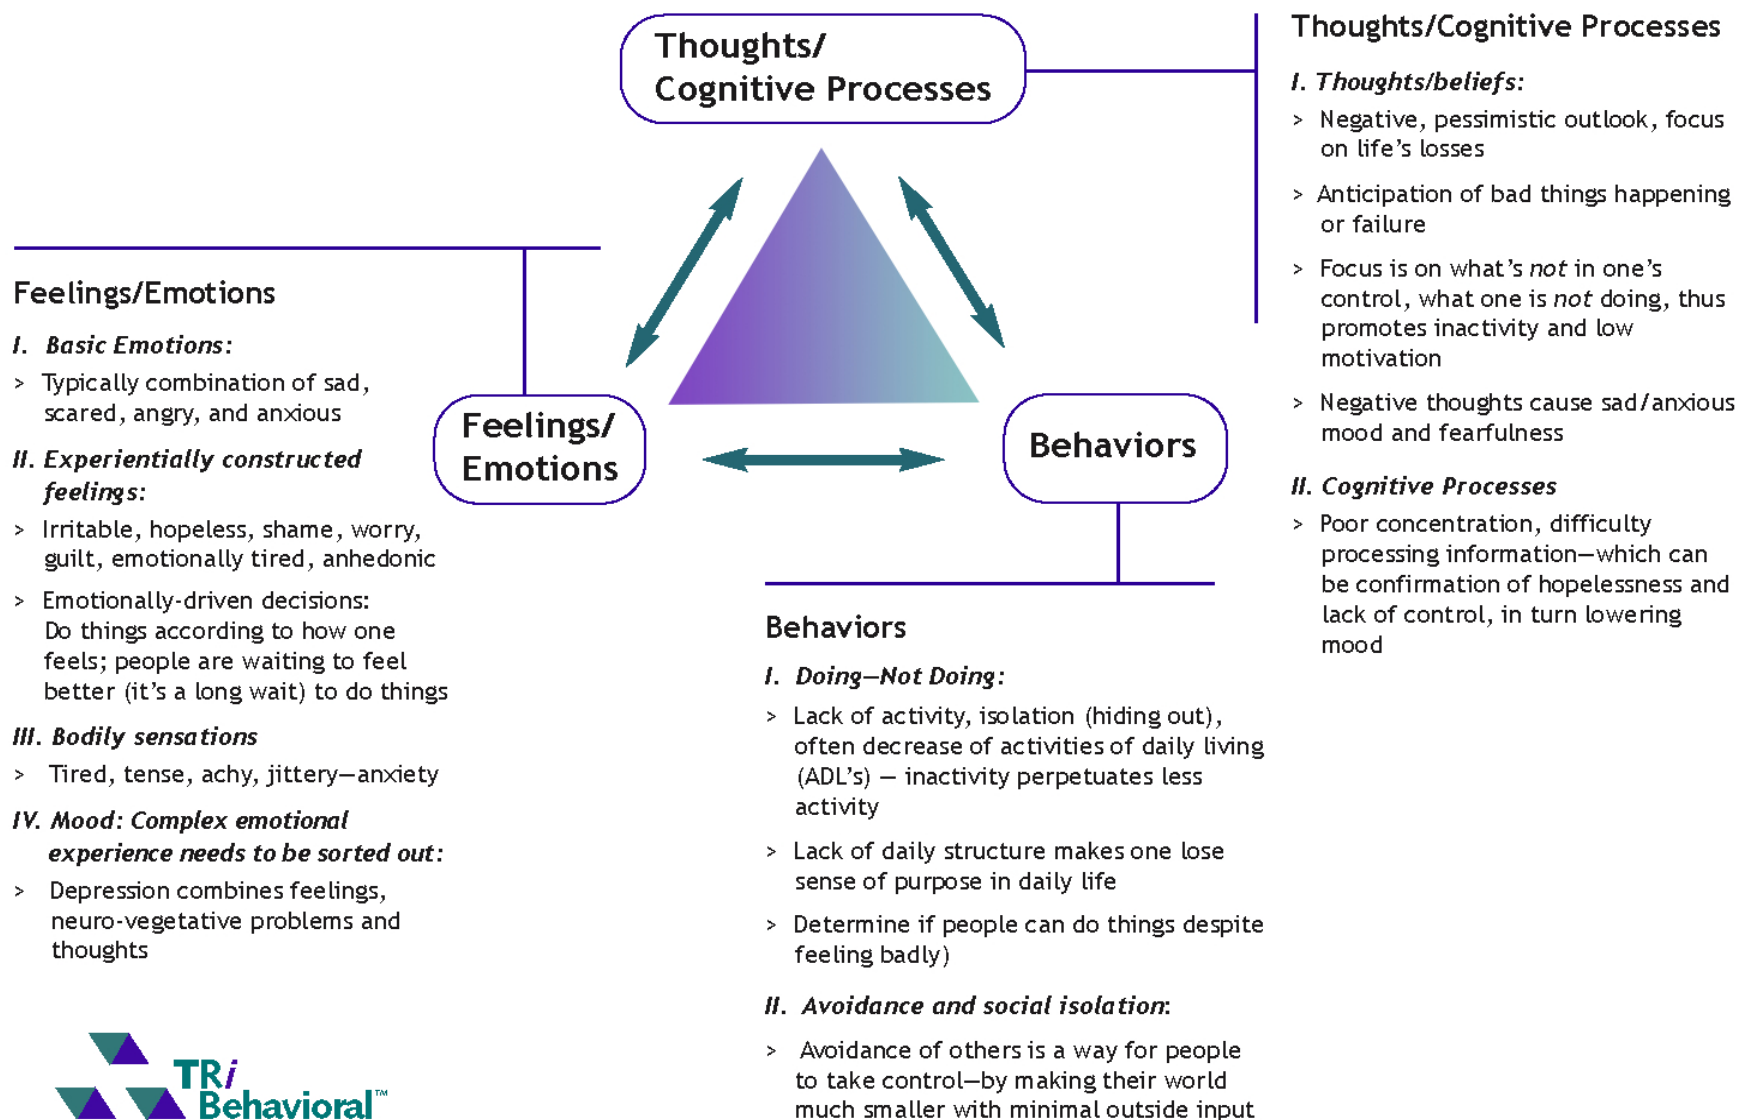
Thoughts/ Cognitive Processes

Feelings/ Emotions

Behaviors

Thoughts/Cognitive Processes

*I. Thoughts/beliefs:*

> Negative, pessimistic outlook, focus on life's losses

> Anticipation of bad things happening or failure

> Focus is on what's *not* in one's control, what one is *not* doing, thus promotes inactivity and low motivation

> Negative thoughts cause sad/anxious mood and fearfulness

*II. Cognitive Processes*

> Poor concentration, difficulty processing information—which can be confirmation of hopelessness and lack of control, in turn lowering mood

Feelings/Emotions

*I. Basic Emotions:*

> Typically combination of sad, scared, angry, and anxious

*II. Experientially constructed feelings:*

> Irritable, hopeless, shame, worry, guilt, emotionally tired, anhedonic

> Emotionally-driven decisions: Do things according to how one feels; people are waiting to feel better (it's a long wait) to do things

*III. Bodily sensations*

> Tired, tense, achy, jittery—anxiety

*IV. Mood: Complex emotional experience needs to be sorted out:*

> Depression combines feelings, neuro-vegetative problems and thoughts

Behaviors

*I. Doing—Not Doing:*

> Lack of activity, isolation (hiding out), often decrease of activities of daily living (ADL's) — inactivity perpetuates less activity

> Lack of daily structure makes one lose sense of purpose in daily life

> Determine if people can do things despite feeling badly)

*II. Avoidance and social isolation:*

> Avoidance of others is a way for people to take control—by making their world much smaller with minimal outside input

TRi Behavioral™